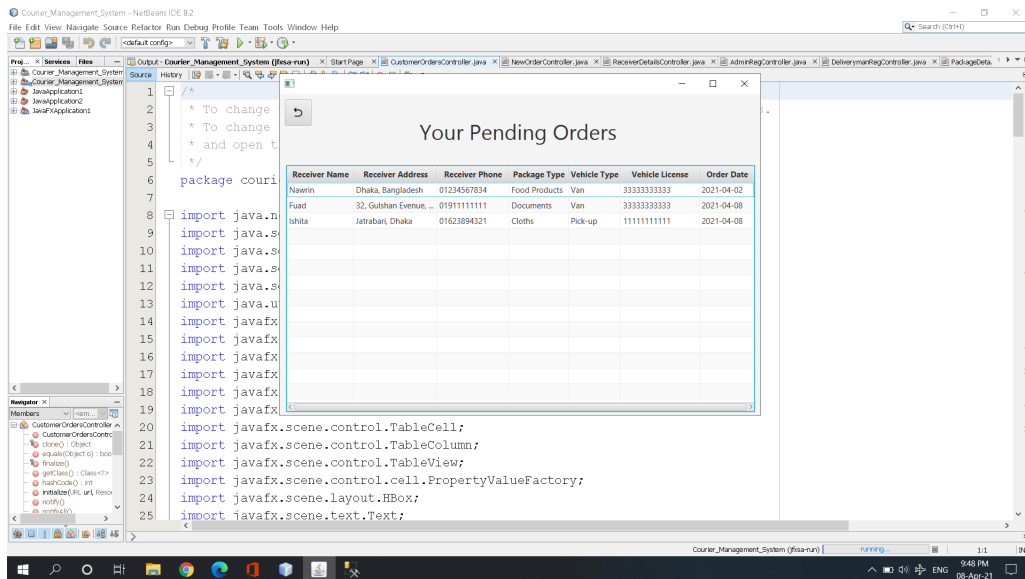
Courier_Management_System - NetBeans IDE 8.2

File Edit View Navigate Source Refactor Run Debug Profile Team Tools Window Help

Search (Ctrl+I)

<default config>

Proj... Services Files

Courier_Management_System
Courier_Management_System
JavaApplication1
JavaApplication2
JavaFXApplication1

Output - Courier_Management_System (jfxsa-run) | Start Page | CustomerOrdersController.java | NewOrderController.java | ReceiverDetailsController.java | AdminRegController.java | DeliverymanRegController.java | PackageDeta...

Source History

1 /*
2 * To change
3 * To change
4 * and open t
5 */
6 package couri
7
8 import java.n
9 import java.s
10 import java.s
11 import java.s
12 import java.s
13 import java.u
14 import javafx
15 import javafx
16 import javafx
17 import javafx
18 import javafx
19 import javafx
20 import javafx.scene.control.TableCell;
21 import javafx.scene.control.TableColumn;
22 import javafx.scene.control.TableView;
23 import javafx.scene.control.cell.PropertyValueFactory;
24 import javafx.scene.layout.HBox;
25 import javafx.scene.text.Text;

Your Pending Orders

| Receiver Name | Receiver Address | Receiver Phone | Package Type | Vehicle Type | Vehicle License | Order Date |
|---|---|---|---|---|---|---|
| Nawrin | Dhaka, Bangladesh | 01234567834 | Food Products | Van | 33333333333 | 2021-04-02 |
| Fuad | 32, Gulshan Evenue, ... | 01911111111 | Documents | Van | 33333333333 | 2021-04-08 |
| Ishita | Jatrabari, Dhaka | 01623894321 | Cloths | Pick-up | 11111111111 | 2021-04-08 |

Navigator
Members <em...
CustomerOrdersController
CustomerOrdersContr
clone() : Object
equals(Object o) : boo
finalize()
getClass() : Class<?>
hashCode() : int
initialize(URL url, Reso
notify()
notifyAll()

Courier_Management_System (jfxsa-run) running... 1:1 INS

ENG 9:48 PM 08-Apr-21